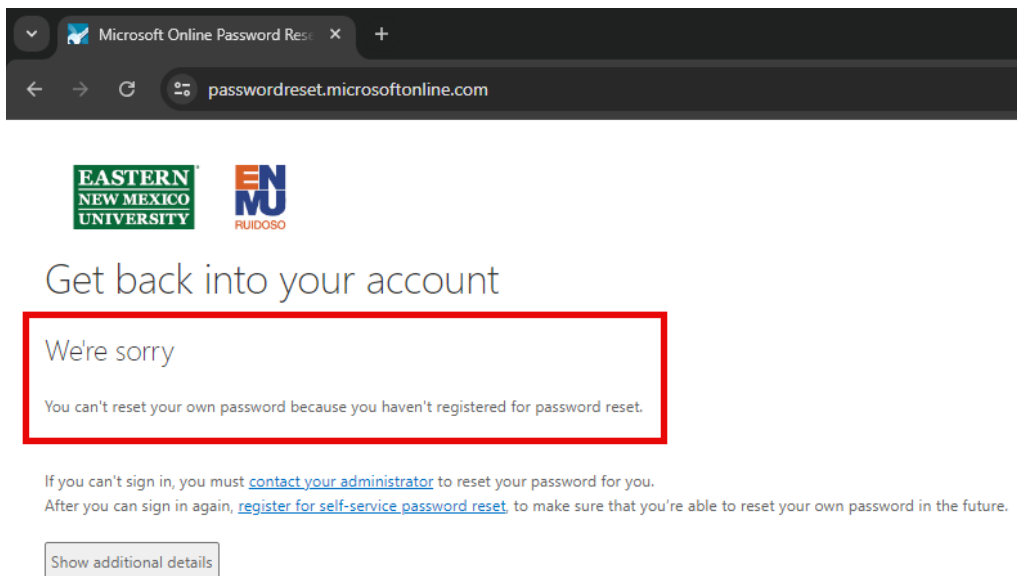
Microsoft Online Password Rese ×
+
passwordreset.microsoftonline.com

EASTERN NEW MEXICO UNIVERSITY

ENMU RUIDOSO

Get back into your account

We're sorry

You can't reset your own password because you haven't registered for password reset.

If you can't sign in, you must contact your administrator to reset your password for you.
After you can sign in again, register for self-service password reset, to make sure that you're able to reset your own password in the future.

Show additional details